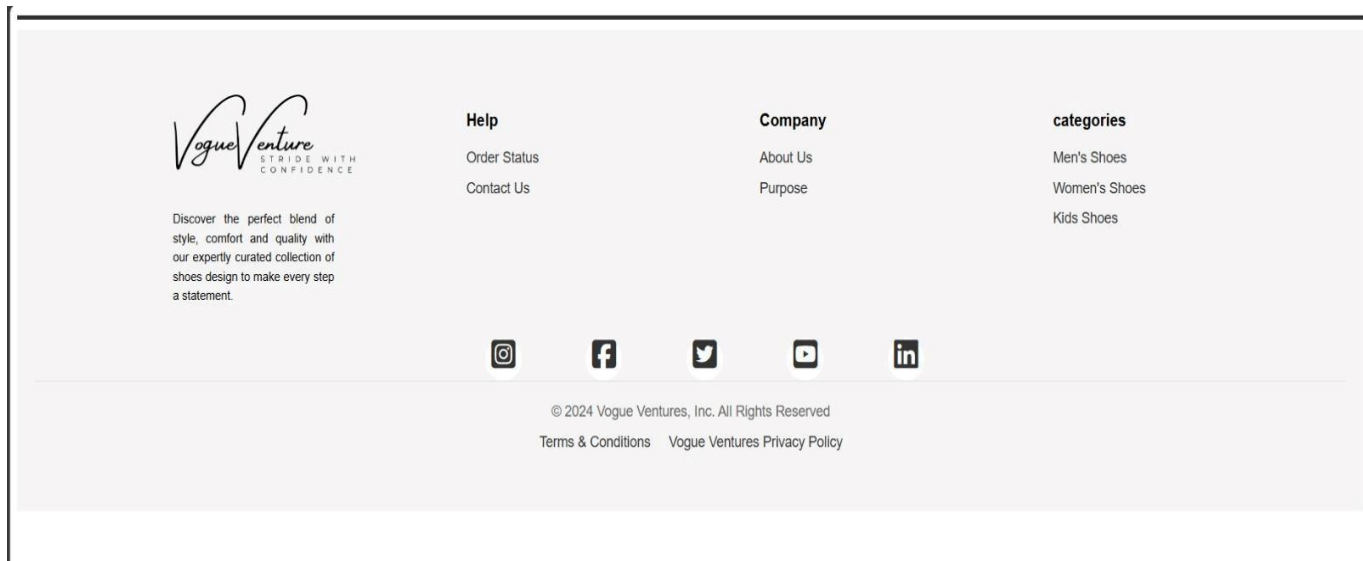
VogueVenture
STRIDE WITH CONFIDENCE

Discover the perfect blend of style, comfort and quality with our expertly curated collection of shoes design to make every step a statement.

Help
Order Status
Contact Us

Company
About Us
Purpose

categories
Men's Shoes
Women's Shoes
Kids Shoes

© 2024 Vogue Ventures, Inc. All Rights Reserved
Terms & Conditions Vogue Ventures Privacy Policy